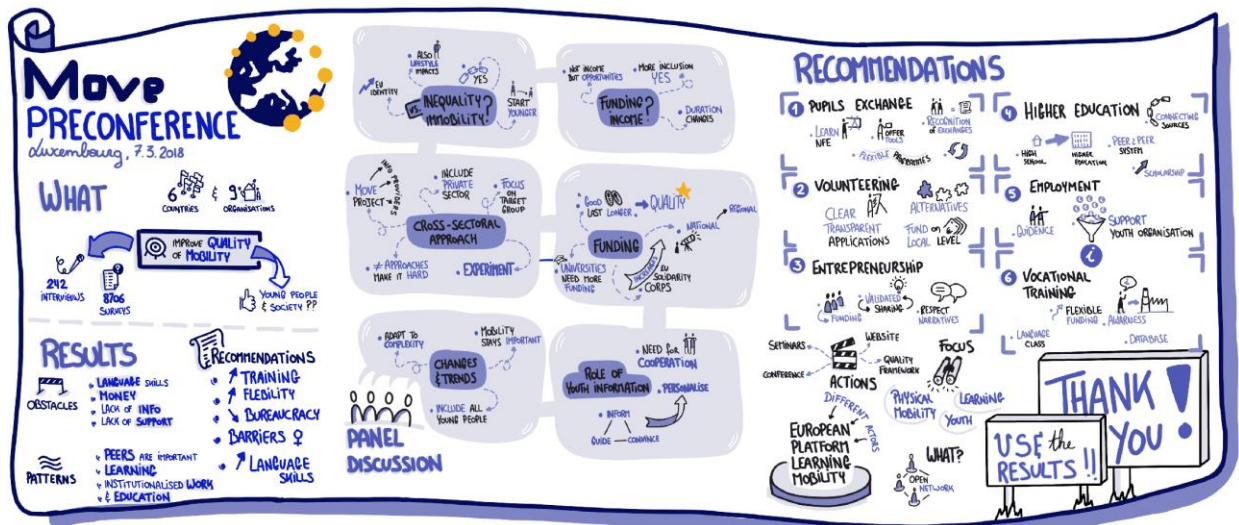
Move
PRECONFERENCE
Luxembourg, 7.3.2018

WHAT
6 COUNTRIES & 9 ORGANISATIONS
IMPROVE QUALITY OF MOBILITY
242 INTERVIEWS
8706 SURVEYS
YOUNG PEOPLE & SOCIETY ?!

RESULTS
OBSTACLES
LANGUAGE SKILLS
MONEY
LACK OF INFO
LACK OF SUPPORT
PATTERNS
PEERS ARE IMPORTANT
LEARNING
INSTITUTIONALISED WORK & EDUCATION

RECOMMENDATIONS
TRAINING
FLEXIBILITY
BUREAUCRACY
BARRIERS
LANGUAGE SKILLS

ALSO LIFESTYLE IMPACTS
EU IDENTITY
VS.
INEQUALITY? IMMOBILITY!
YES
START YOUNGER
NOT INCOME BUT OPPORTUNITIES
MORE INCLUSION YES
FUNDING? INCOME?
DURATION CHANGES

MOVE PROJECT
INFO PROVIDERS
INCLUDE PRIVATE SECTOR
FOCUS ON TARGET GROUP
CROSS-SECTORAL APPROACH
APPROACHES MAKE IT HARD
EXPERIMENT

GOOD LIST LONGER
QUALITY
REGIONAL
NATIONAL
FUNDING
UNIVERSITIES NEED MORE FUNDING
INCREASE
EU SOLIDARITY CORPS

ADAPT TO COMPLEXITY
MOBILITY STAYS IMPORTANT
CHANGES & TRENDS
INCLUDE ALL YOUNG PEOPLE
NEED FOR COOPERATION
ROLE OF YOUTH INFORMATION
PERSONALISE
INFORM
GUIDE
CONVINCE
PANEL DISCUSSION

RECOMMENDATIONS
1 PUPILS EXCHANGE
LEARN NFE
OFFER TOOLS
RECOGNITION OF EXCHANGES
FLEXIBLE PROPERTIES
2 VOLUNTEERING
CLEAR TRANSPARENT APPLICATIONS
ALTERNATIVES
FUND ON LOCAL LEVEL
3 ENTREPRENEURSHIP
FUNDING
VALIDATED SHARING
RESPECT NARRATIVES
4 HIGHER EDUCATION
CONNECTING SOURCES
HIGH SCHOOL
HIGHER EDUCATION
PEER 2 PEER SYSTEM
SCHOLARSHIP
5 EMPLOYMENT
GUIDENCE
SUPPORT YOUTH ORGANISATION
6 VOCATIONAL TRAINING
FLEXIBLE FUNDING
AWARENESS
LANGUAGE CLASS
DATABASE

SEMINARS
CONFERENCE
WEBSITE
QUALITY FRAMEWORK
ACTIONS
FOCUS
PHYSICAL MOBILITY
LEARNING
YOUTH
DIFFERENT ACTORS
EUROPEAN PLATFORM LEARNING MOBILITY
WHAT?
OPEN NETWORK
USE the RESULTS !!
THANK YOU!